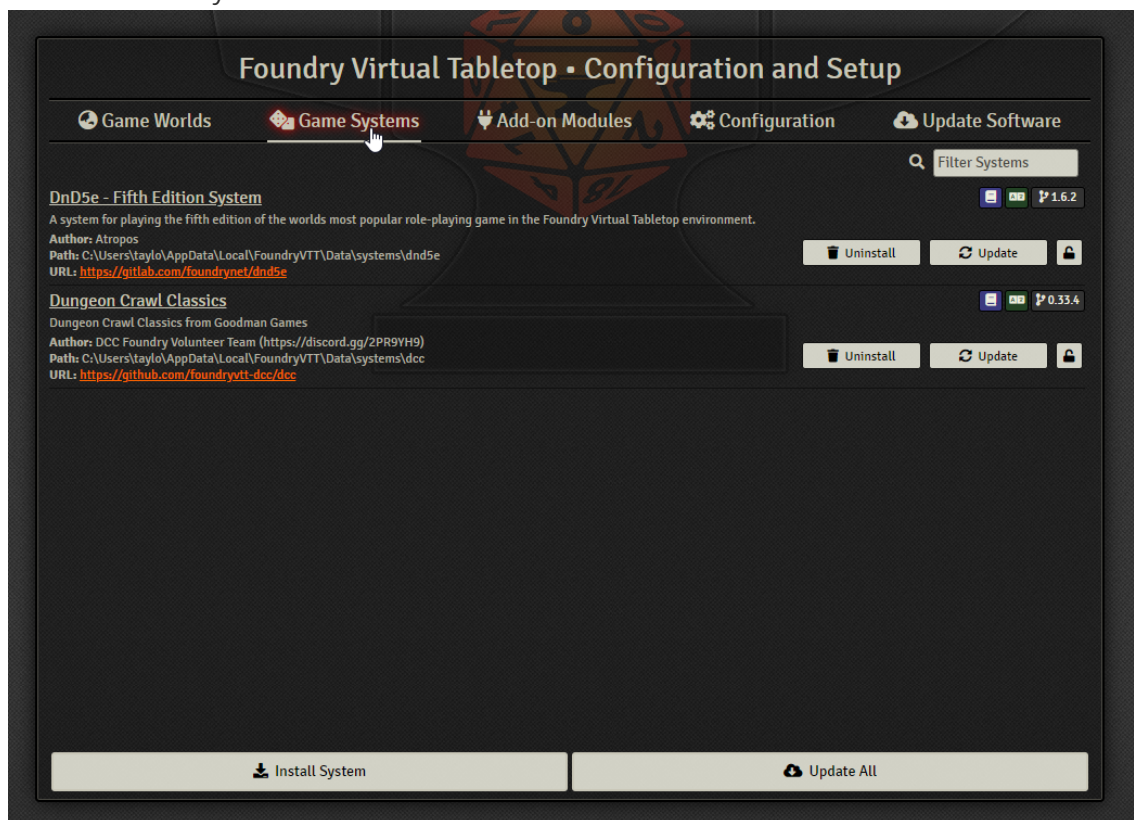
Foundry Virtual Tabletop • Configuration and Setup

Game Worlds
Game Systems
Add-on Modules
Configuration
Update Software

Filter Systems

DnD5e - Fifth Edition System
A system for playing the fifth edition of the worlds most popular role-playing game in the Foundry Virtual Tabletop environment.
Author: Atropos
Path: C:\Users\taylo\AppData\Local\FoundryVTT\Data\systems\dnd5e
URL: https://gitlab.com/foundrynet/dnd5e
1.6.2
Uninstall
Update

Dungeon Crawl Classics
Dungeon Crawl Classics from Goodman Games
Author: DCC Foundry Volunteer Team (https://discord.gg/2PR9YH9)
Path: C:\Users\taylo\AppData\Local\FoundryVTT\Data\systems\dcc
URL: https://github.com/foundryvtt-dcc/dcc
0.33.4
Uninstall
Update

Install System
Update All